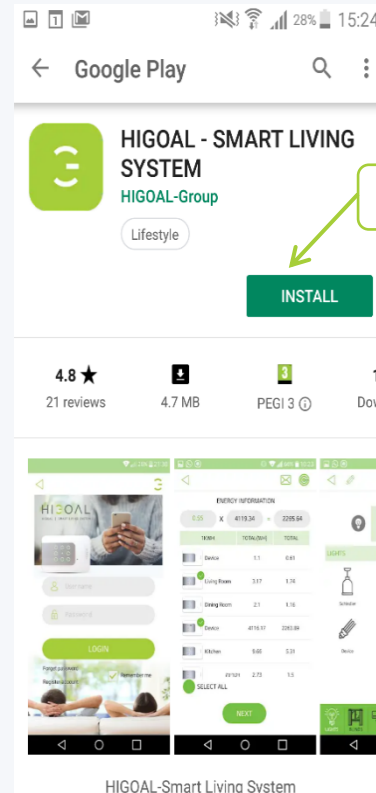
1

28% 15:24

Google Play

HIGOAL - SMART LIVING SYSTEM

HIGOAL-Group

Lifestyle

INSTALL

4.8 ★

21 reviews

4.7 MB

PEGI 3

Dov

HIGOAL

Username

Password

LOGIN

Forget password

Remember me

Register account

ENERGY INFORMATION

0.35

X

4119.34

=

3295.84

TERM

TOTAL(kwh)

TOTAL

Device

3.1

0.61

Living Room

3.57

1.74

Dining Room

2.1

1.16

Device

4719.37

2283.84

Kitchen

9.60

3.31

2.73

1.5

SELECT ALL

NEXT

LIGHTS

Scheduler

Device

HIGOAL-Smart Living System